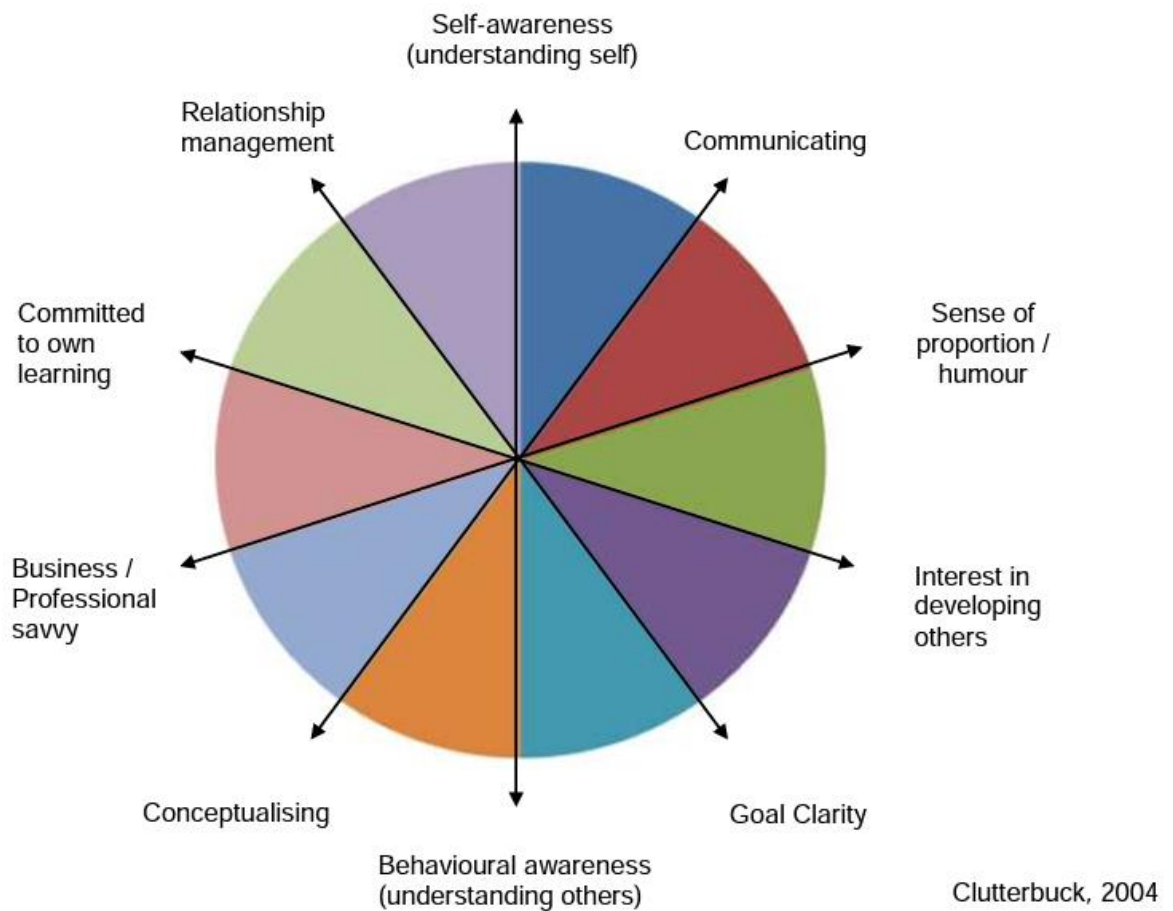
Self-awareness (understanding self)

Relationship management

Communicating

Committed to own learning

Sense of proportion / humour

Business / Professional savvy

Interest in developing others

Conceptualising

Goal Clarity

Behavioural awareness (understanding others)

Clutterbuck, 2004